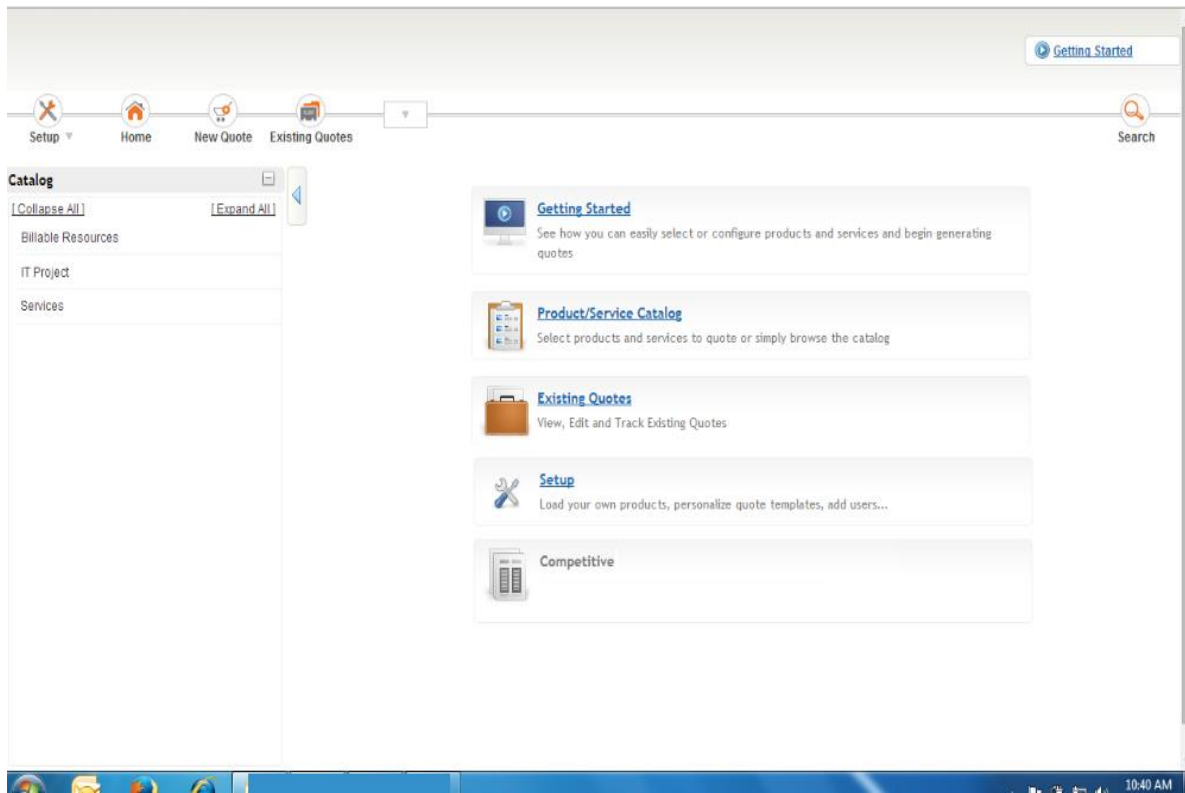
Getting Started

Setup
Home
New Quote
Existing Quotes
Search

Catalog
[Collapse All]
[Expand All]
Billable Resources
IT Project
Services

Getting Started
See how you can easily select or configure products and services and begin generating quotes

Product/Service Catalog
Select products and services to quote or simply browse the catalog

Existing Quotes
View, Edit and Track Existing Quotes

Setup
Load your own products, personalize quote templates, add users...

Competitive

10:40 AM